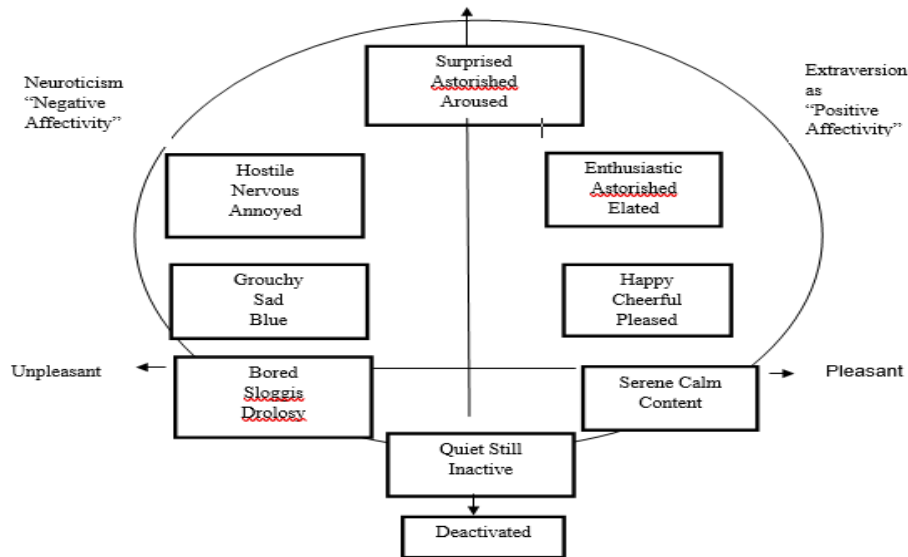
Neuroticism
"Negative Affectivity"

Surprised
Astorished
Aroused

Extraversion as
"Positive Affectivity"

Hostile
Nervous
Annoyed

Enthusiastic
Astorished
Elated

Grouchy
Sad
Blue

Happy
Cheerful
Pleased

Unpleasant

Bored
Sloggis
Drolosy

Serene Calm
Content

Pleasant

Quiet Still
Inactive

Deactivated